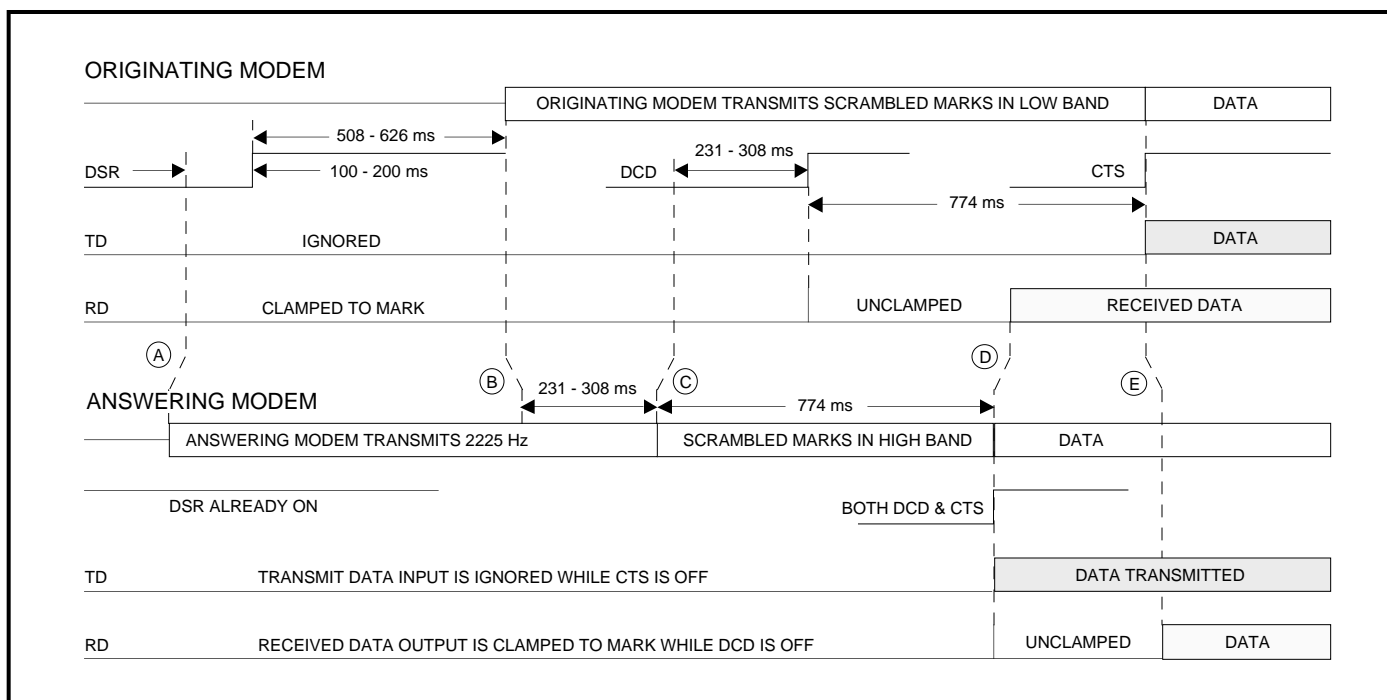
ORIGINATING MODEM

ORIGINATING MODEM TRANSMITS SCRAMBLED MARKS IN LOW BAND

DATA

508 - 626 ms

DSR

100 - 200 ms

231 - 308 ms

DCD

CTS

774 ms

TD

IGNORED

DATA

RD

CLAMPED TO MARK

UNCLAMPED

RECEIVED DATA

A

B

231 - 308 ms

C

774 ms

D

E

ANSWERING MODEM

ANSWERING MODEM TRANSMITS 2225 Hz

SCRAMBLED MARKS IN HIGH BAND

DATA

DSR ALREADY ON

BOTH DCD & CTS

TD

TRANSMIT DATA INPUT IS IGNORED WHILE CTS IS OFF

DATA TRANSMITTED

RD

RECEIVED DATA OUTPUT IS CLAMPED TO MARK WHILE DCD IS OFF

UNCLAMPED

DATA